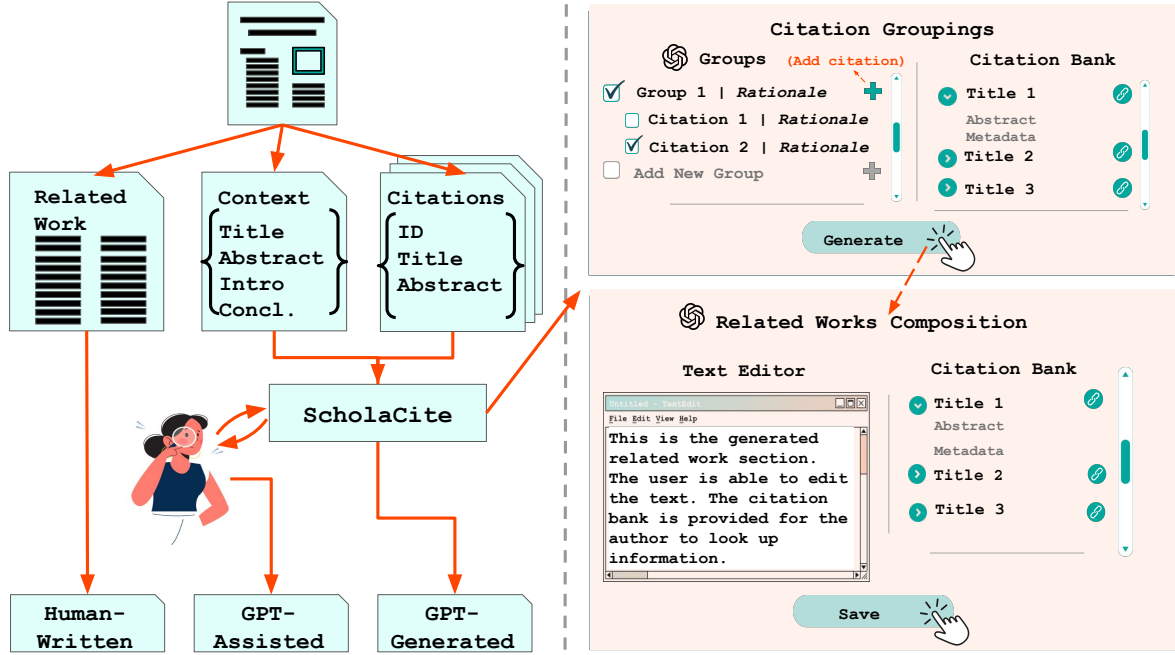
Related Work

Context
Title
Abstract
Intro
Concl.

Citations
ID
Title
Abstract

ScholaCite

Human-Written

GPT-Assisted

GPT-Generated

Citation Groupings

Groups

(Add citation)

Group 1 | Rationale

Citation 1 | Rationale

Citation 2 | Rationale

Add New Group

Citation Bank

Title 1

Abstract
Metadata

Title 2

Title 3

Generate

Related Works Composition

Text Editor

Untitled - TextEdit

File Edit View Help

This is the generated related work section. The user is able to edit the text. The citation bank is provided for the author to look up information.

Citation Bank

Title 1

Abstract

Metadata

Title 2

Title 3

Save